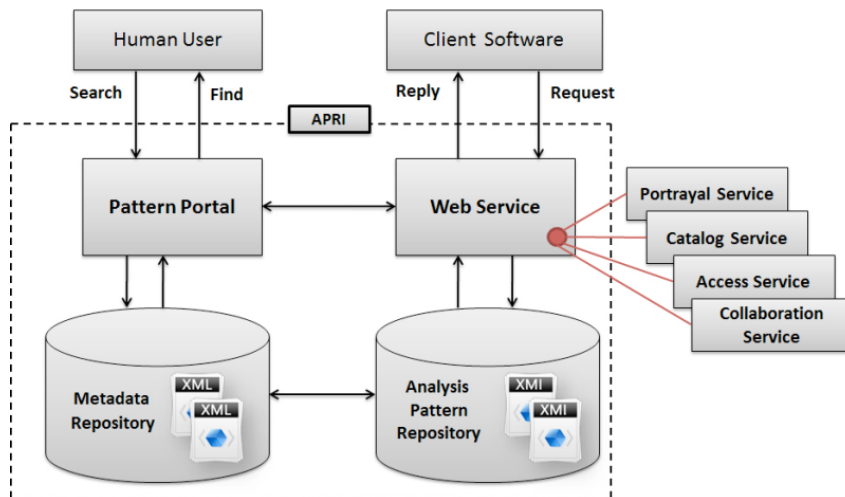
Human User

Search

Find

Client Software

Reply

Request

APRI

Pattern Portal

Web Service

Portrayal Service

Catalog Service

Access Service

Collaboration Service

Metadata Repository

XML

XML

Analysis Pattern Repository

XMI

XMI